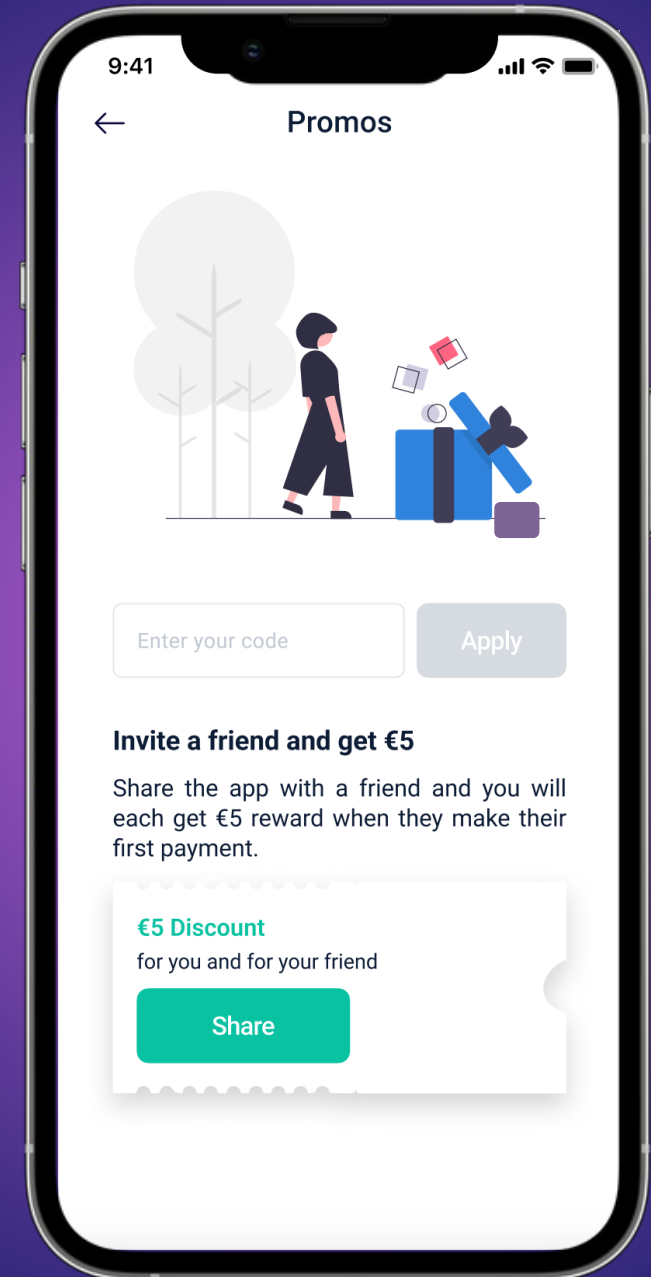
9:41

Promos

Enter your code

Apply

Invite a friend and get €5

Share the app with a friend and you will each get €5 reward when they make their first payment.

€5 Discount

for you and for your friend

Share